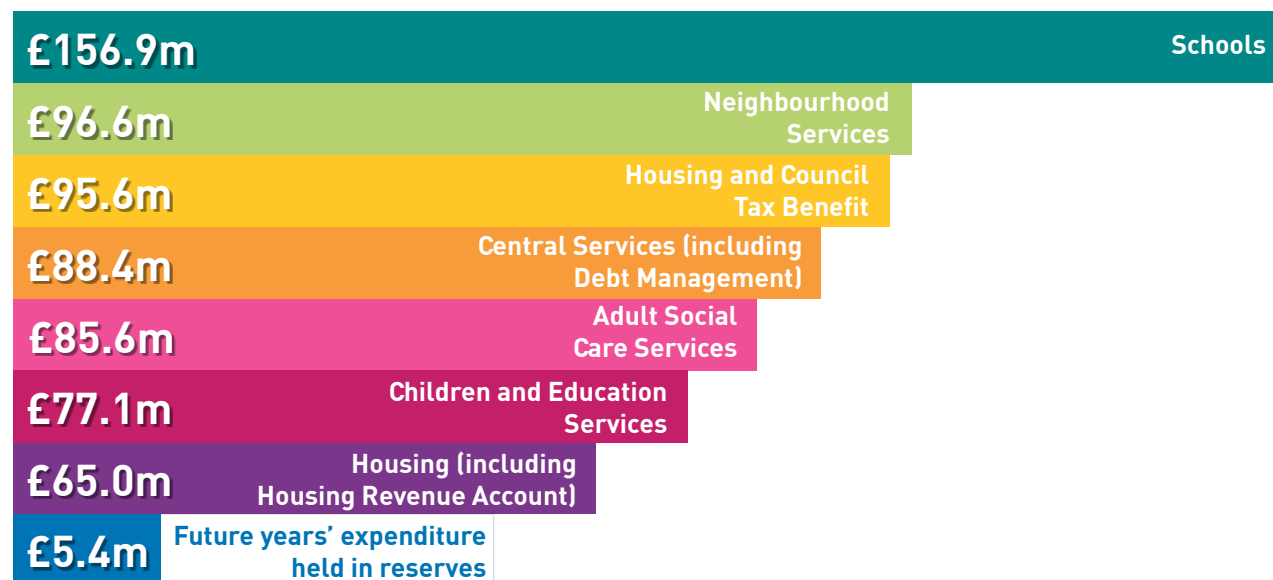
£156.9m Schools

£96.6m Neighbourhood Services

£95.6m Housing and Council Tax Benefit

£88.4m Central Services (including Debt Management)

£85.6m Adult Social Care Services

£77.1m Children and Education Services

£65.0m Housing (including Housing Revenue Account)

£5.4m Future years' expenditure held in reserves